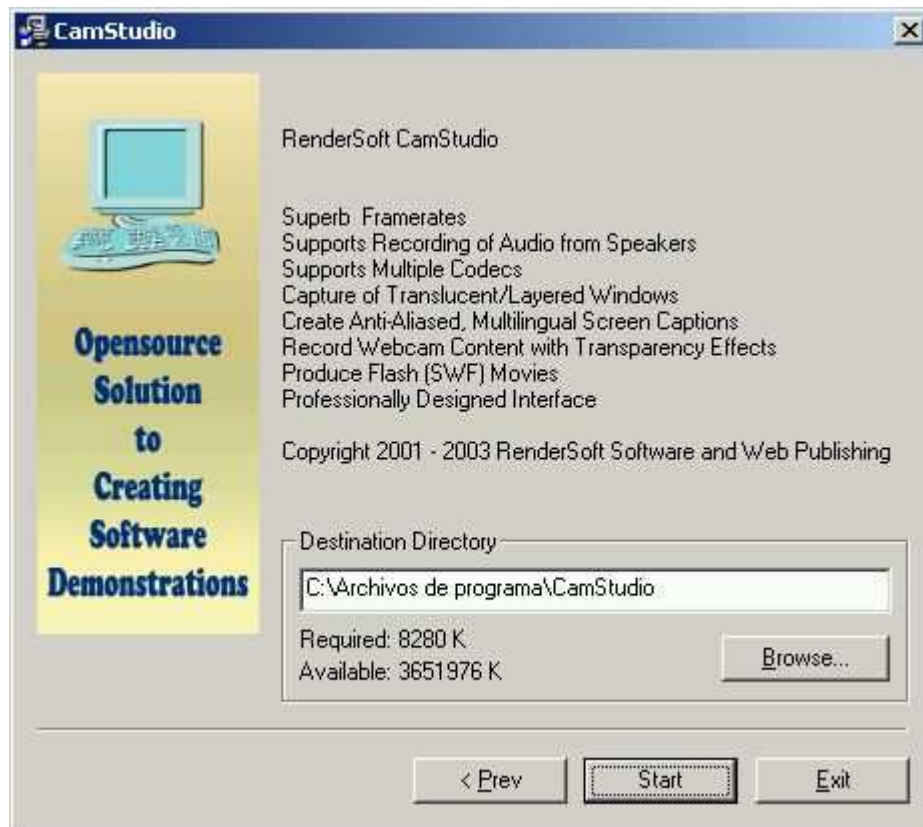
CamStudio

Opensource Solution to Creating Software Demonstrations

RenderSoft CamStudio

Superb Framerates
Supports Recording of Audio from Speakers
Supports Multiple Codecs
Capture of Translucent/Layered Windows
Create Anti-Aliased, Multilingual Screen Captions
Record Webcam Content with Transparency Effects
Produce Flash (SWF) Movies
Professionally Designed Interface

Copyright 2001 - 2003 RenderSoft Software and Web Publishing

Destination Directory

C:\Archivos de programa\CamStudio

Required: 8280 K
Available: 3651976 K

Browse...

< Prev

Start

Exit